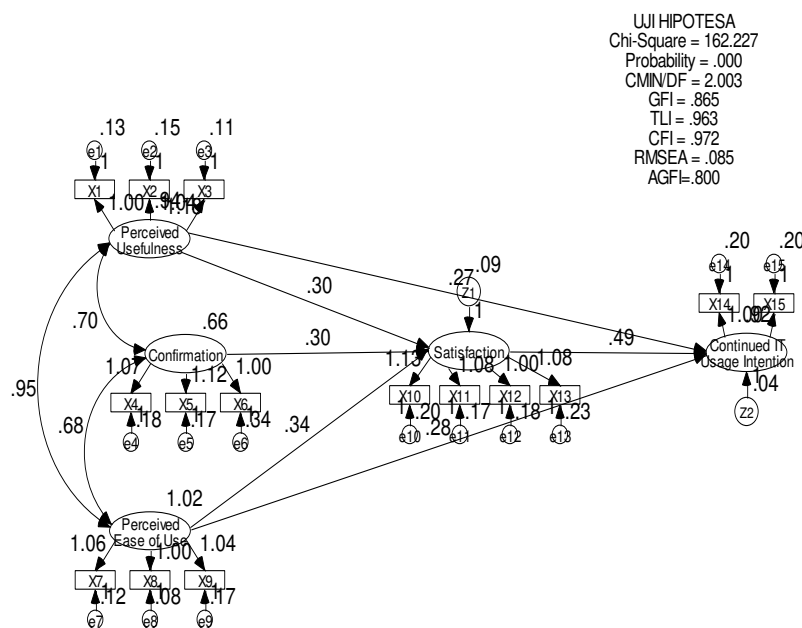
UJI HIPOTESA
Chi-Square = 162.227
Probability = .000
CMIN/DF = 2.003
GFI = .865
TLI = .963
CFI = .972
RMSEA = .085
AGFI=.800

.13 .15 .11
e1 1 e2 1 e3 1
X1 X2 X3
1.00 .94 1.16
Perceived Usefulness

.30
.27 .09
Z1
1
.20 .20
e14 1 e15 1
X14 X15
1.00 1.02
.70
.66
Confirmation
1.00
.30
1.13
Satisfaction
1.08
.49
Continued IT Usage Intention
1.07
X4 X5 X6
1.12
.18 .17 .34
e4 e5 e6
X10 X11 X12 X13
1.08 1.00
.20 .17 .18 .23
e10 .28 e11 e12 e13
.04
Z2
.95
.68
.34
1.02
Perceived Ease of Use
1.06 1.00 1.04
X7 X8 X9
.12 .08 .17
e7 e8 e9